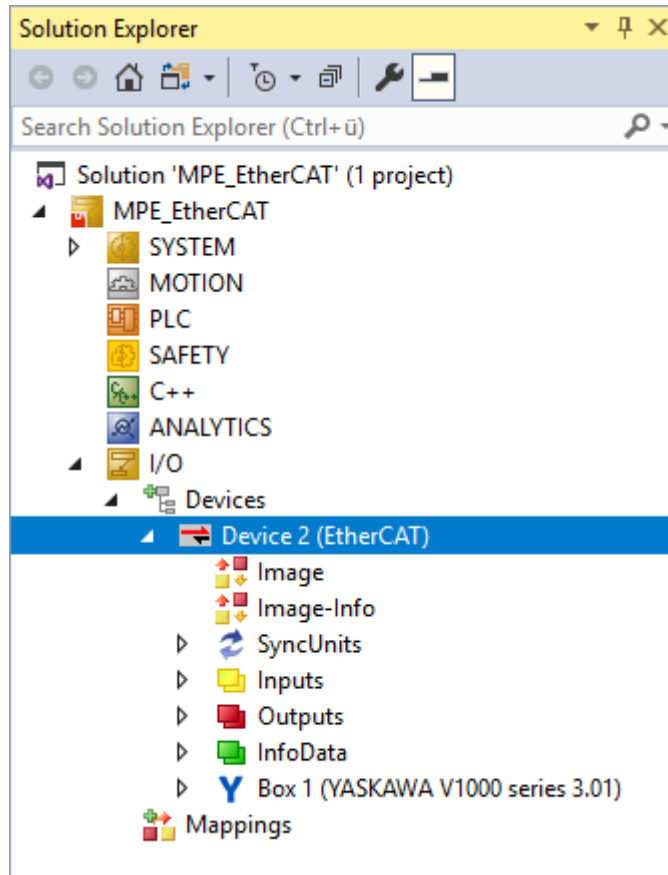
Solution Explorer

Search Solution Explorer (Ctrl+ü)

Solution 'MPE_EtherCAT' (1 project)
MPE_EtherCAT
SYSTEM
MOTION
PLC
SAFETY
C++
ANALYTICS
I/O
Devices
Device 2 (EtherCAT)
Image
Image-Info
SyncUnits
Inputs
Outputs
InfoData
Box 1 (YASKAWA V1000 series 3.01)
Mappings